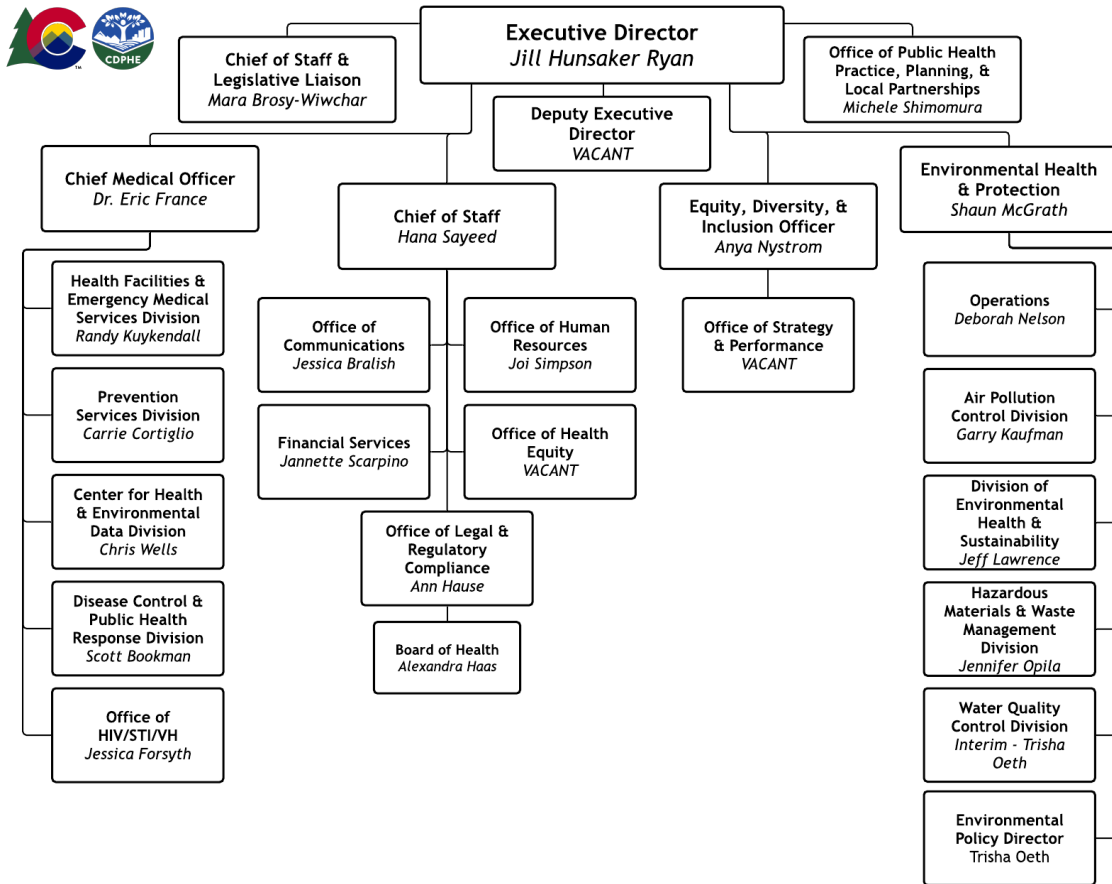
CDPHE

Executive Director
Jill Hunsaker Ryan

Chief of Staff & Legislative Liaison
Mara Brosy-Wiwchar

Deputy Executive Director
VACANT

Office of Public Health Practice, Planning, & Local Partnerships
Michele Shimomura

Chief Medical Officer
Dr. Eric France

Chief of Staff
Hana Sayeed

Equity, Diversity, & Inclusion Officer
Anya Nystrom

Environmental Health & Protection
Shaun McGrath

Health Facilities & Emergency Medical Services Division
Randy Kuykendall

Prevention Services Division
Carrie Cortiglio

Center for Health & Environmental Data Division
Chris Wells

Disease Control & Public Health Response Division
Scott Bookman

Office of HIV/STI/VH
Jessica Forsyth

Office of Communications
Jessica Bralish

Office of Human Resources
Joi Simpson

Financial Services
Jannette Scarpino

Office of Health Equity
VACANT

Office of Legal & Regulatory Compliance
Ann Hause

Board of Health
Alexandra Haas

Office of Strategy & Performance
VACANT

Operations
Deborah Nelson

Air Pollution Control Division
Garry Kaufman

Division of Environmental Health & Sustainability
Jeff Lawrence

Hazardous Materials & Waste Management Division
Jennifer Opila

Water Quality Control Division
Interim - Trisha Oeth

Environmental Policy Director
Trisha Oeth